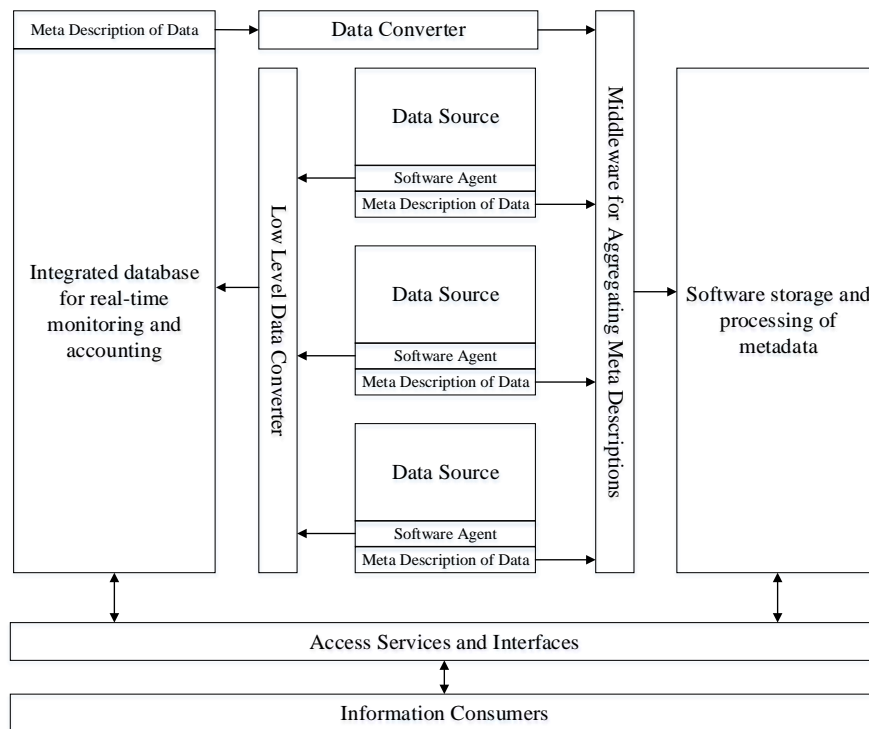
Meta Description of Data

Data Converter

Middleware for Aggregating Meta Descriptions

Integrated database for real-time monitoring and accounting

Low Level Data Converter

Data Source

Software Agent

Meta Description of Data

Data Source

Software Agent

Meta Description of Data

Data Source

Software Agent

Meta Description of Data

Software storage and processing of metadata

Access Services and Interfaces

Information Consumers